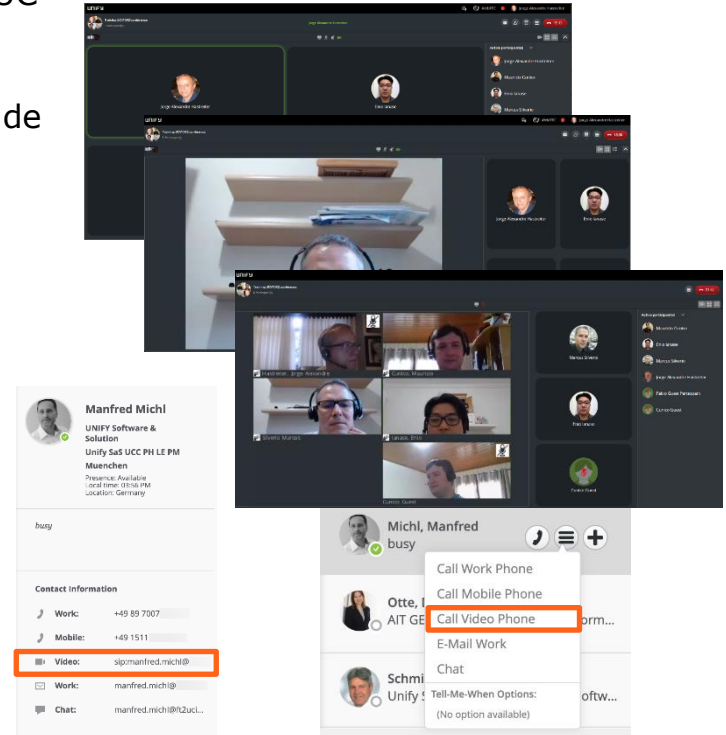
de

unify

Jorge Alexandre Hasteiter

Enio Ianabe

Active participants

Jorge Alexandre Hasteiter

Mauricio Cunteo

Enio Iwase

Marcus Silveira

unify

Jorge Alexandre Hasteiter

Enio Ianabe

unify

Active participants

Mauricio Cunteo

Enio Iwase

Marcus Silveira

Jorge Alexandre Hasteiter

Pablo Guest Paraguai

Curtor Guest

Hasteiter, Jorge Alexandre

Cunteo, Mauricio

Silveira Marcus

Iwase, Enio

Curtor Guest

Marcus Silveira

Enio Iwase

Curtor Guest

Manfred Michl

UNIFY Software & Solution

Unify SaS UCC PH LE PM

Muenchen

Presence: Available

Local time: 05:56 PM

Location: Germany

busy

Contact Information

Work: +49 89 7007

Mobile: +49 1511

Video: sip:manfred.michl@

Work: manfred.michl@

Chat: manfred.michl@t2uci...

Michl, Manfred

busy

Call Work Phone

Call Mobile Phone

Call Video Phone

E-Mail Work

Chat

Tell-Me-When Options:

(No option available)

Otte, I

AIT GE

orm...

Schmi

Unify S

oftw...